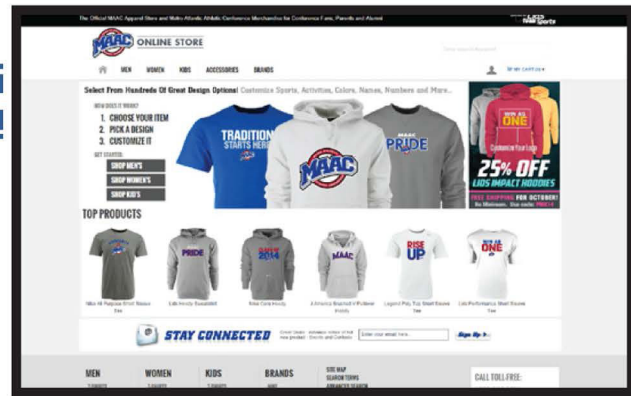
The Official MAAC Apparel Store and Metro Atlantic Athletic Conference Merchandise for Conference Fans, Parents and Alumni

LIDS Team Sports

MAAC ONLINE STORE

MEN WOMEN KIDS ACCESSORIES BRANDS

MY CART

Select From Hundreds Of Great Design Options! Customize Sports, Activities, Colors, Names, Numbers and More...

HOW DOES IT WORK?

1. CHOOSE YOUR ITEM
2. PICK A DESIGN
3. CUSTOMIZE IT

GET STARTED:

SHOP MEN'S
SHOP WOMEN'S
SHOP KID'S

TRADITION STARTS HERE

MAAC

MAAC PRIDE

WIN AS ONE

Customize Your Logo

25% OFF LIDS IMPACT HOODIES

FREE SHIPPING FOR OCTOBER!

TOP PRODUCTS

PRIDE

2014

MAAC

RISE UP

WIN AS ONE

STAY CONNECTED

Sign Up

MEN WOMEN KIDS BRANDS

CALL TOLL-FREE: